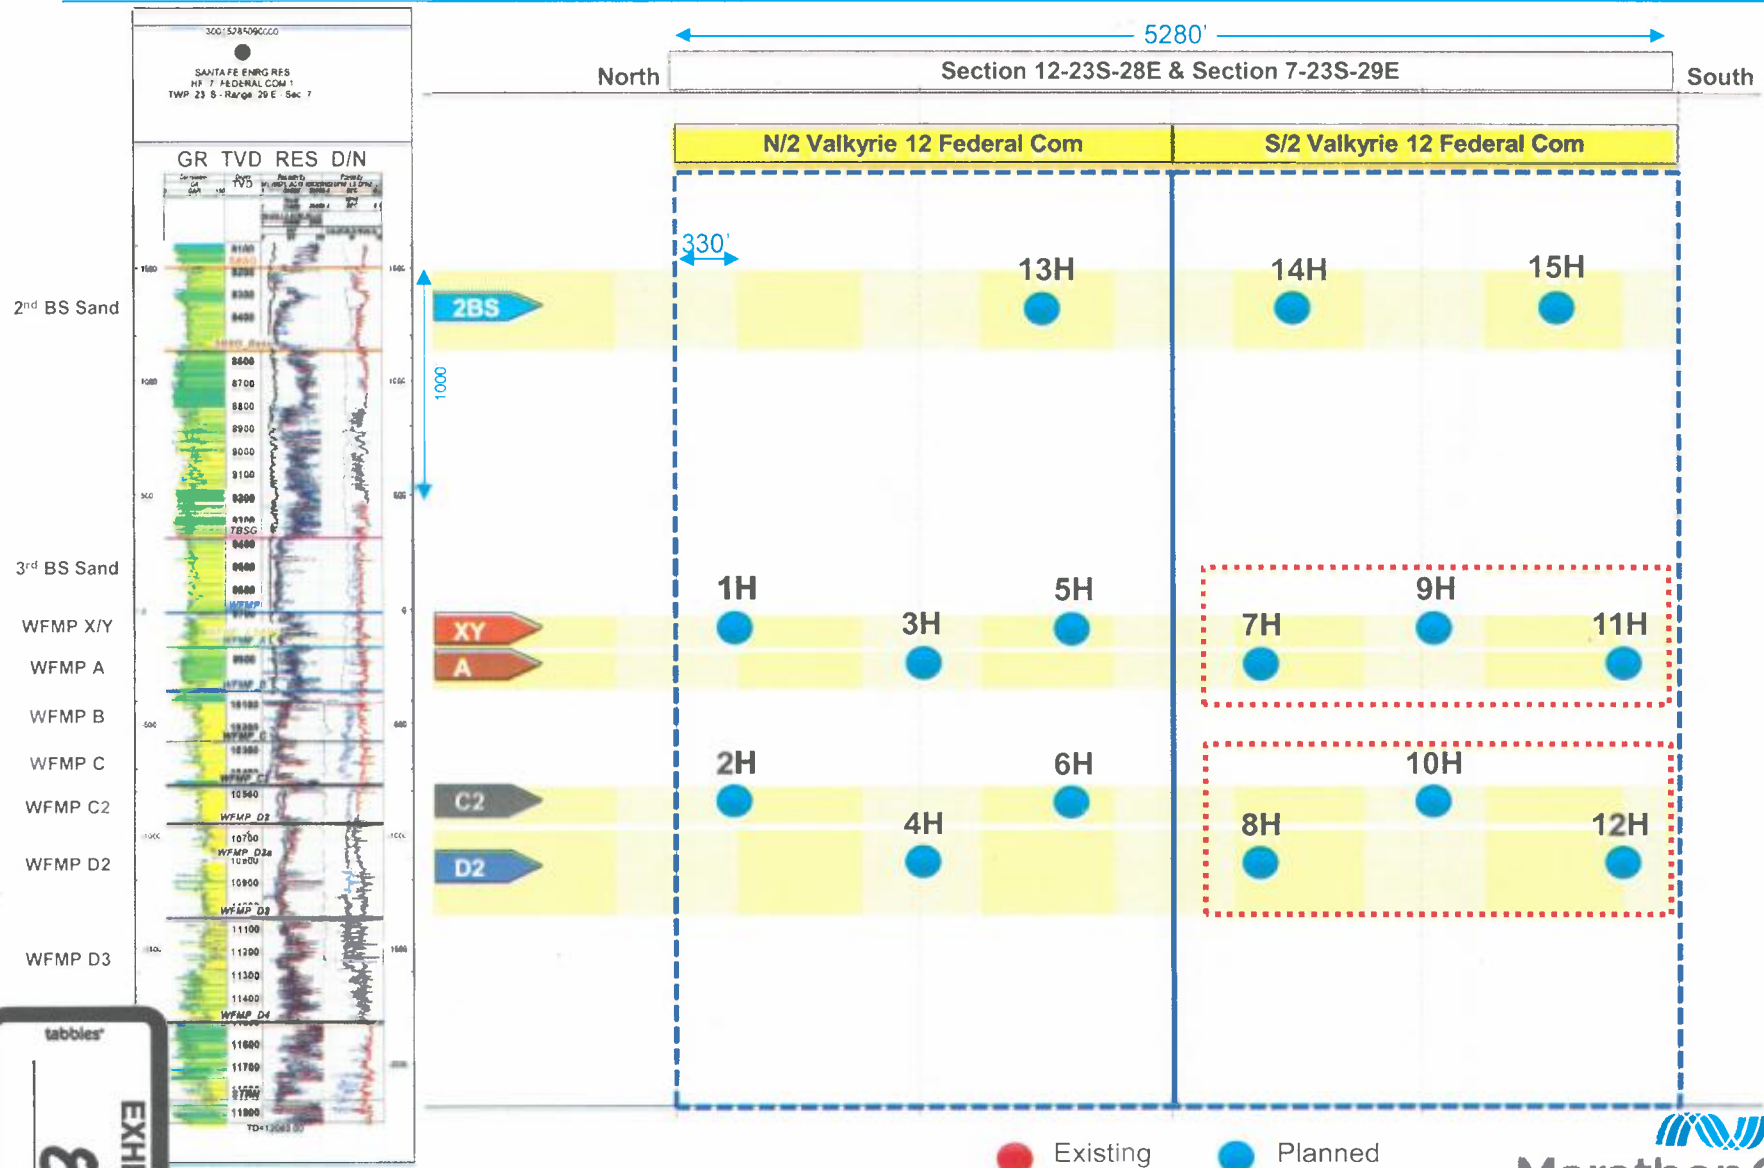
30015285090000
SANTA FE ENRG RES
HF 7 FEDERAL COM 1
TWP 23 S - Range 29 E - Sec 7

GR TVD RES D/N

2nd BS Sand
3rd BS Sand
WFMP X/Y
WFMP A
WFMP B
WFMP C
WFMP C2
WFMP D2
WFMP D3

8100
8200
8300
8400
8600
8700
8800
8900
9000
9100
9200
9300
TBSG
9500
9600
9800
WFMP
9900
10100
10300
10500
WFMP D2
10700
WFMP D2a
10800
10900
WFMP D3
11100
11200
11300
11400
WFMP D4
11600
11700
11800
11900
TD=12082.00

5280'
North
Section 12-23S-28E & Section 7-23S-29E
South

N/2 Valkyrie 12 Federal Com
S/2 Valkyrie 12 Federal Com

330'
1000

2BS
XY
A
C2
D2

13H
14H
15H
1H
3H
5H
9H
7H
11H
2H
4H
6H
10H
8H
12H

Existing
Planned

tabbies
EXHI
8